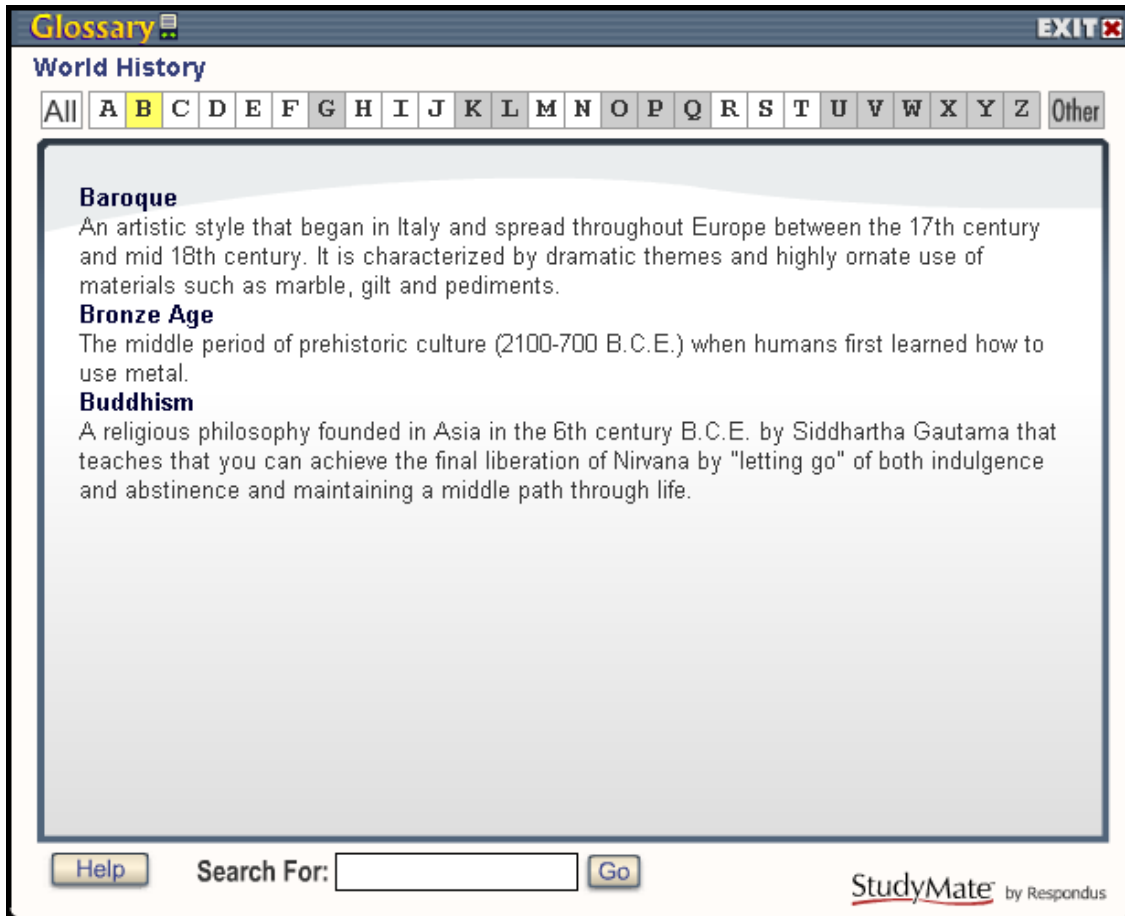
Glossary

EXIT

World History

All A B C D E F G H I J K L M N O P Q R S T U V W X Y Z Other

**Baroque**
An artistic style that began in Italy and spread throughout Europe between the 17th century and mid 18th century. It is characterized by dramatic themes and highly ornate use of materials such as marble, gilt and pediments.

**Bronze Age**
The middle period of prehistoric culture (2100-700 B.C.E.) when humans first learned how to use metal.

**Buddhism**
A religious philosophy founded in Asia in the 6th century B.C.E. by Siddhartha Gautama that teaches that you can achieve the final liberation of Nirvana by "letting go" of both indulgence and abstinence and maintaining a middle path through life.

Help

Search For:

Go

StudyMate by Respondus